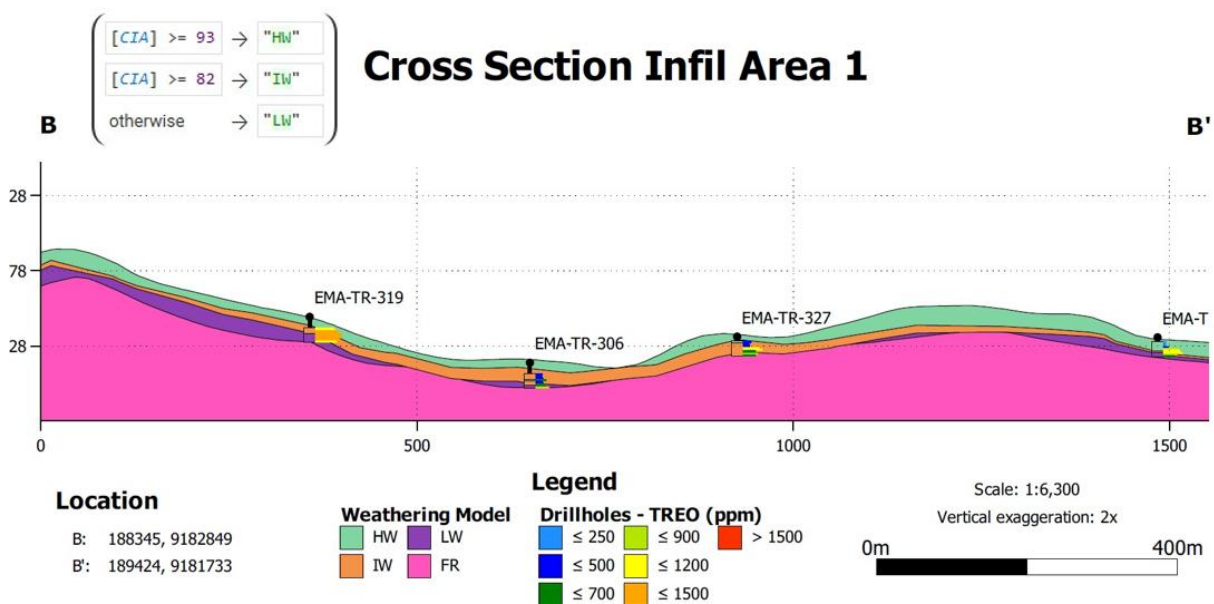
[CIA] >= 93 → "HW"
[CIA] >= 82 → "IW"
otherwise → "LW"

Cross Section Infil Area 1

B

B'

28
78
28

EMA-TR-319
EMA-TR-306
EMA-TR-327
EMA-T

0
500
1000
1500

Legend

Location
B: 188345, 9182849
B': 189424, 9181733

Weathering Model
HW
LW
IW
FR

Drillholes - TREO (ppm)
≤ 250
≤ 900
> 1500
≤ 500
≤ 1200
≤ 700
≤ 1500

Scale: 1:6,300
Vertical exaggeration: 2x
0m
400m